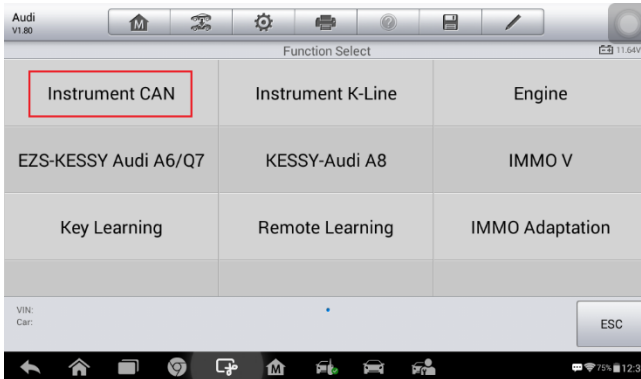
Audi
V1.80

Function Select

11.64V

| Instrument CAN | Instrument K-Line | Engine |
|---|---|---|
| EZS-KESSY Audi A6/Q7 | KESSY-Audi A8 | IMMO V |
| Key Learning | Remote Learning | IMMO Adaptation |

VIN:
Car:

ESC

75% 12:3